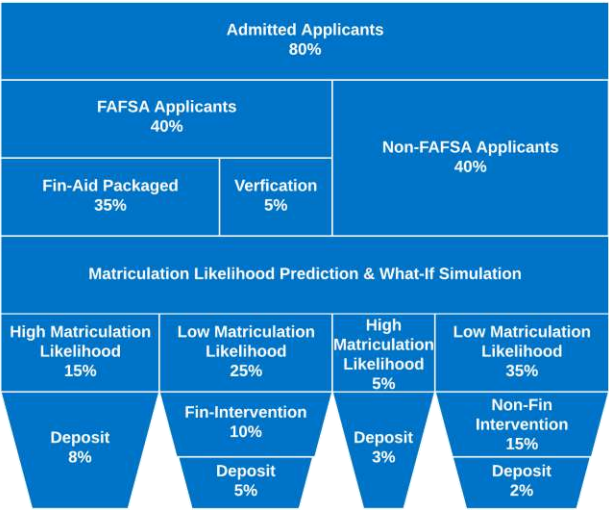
Admitted Applicants
80%

FAFSA Applicants
40%

Non-FAFSA Applicants
40%

Fin-Aid Packaged
35%

Verfication
5%

Matriculation Likelihood Prediction & What-If Simulation

High Matriculation Likelihood
15%

Low Matriculation Likelihood
25%

High Matriculation Likelihood
5%

Low Matriculation Likelihood
35%

Deposit
8%

Fin-Intervention
10%

Deposit
5%

Deposit
3%

Non-Fin Intervention
15%

Deposit
2%